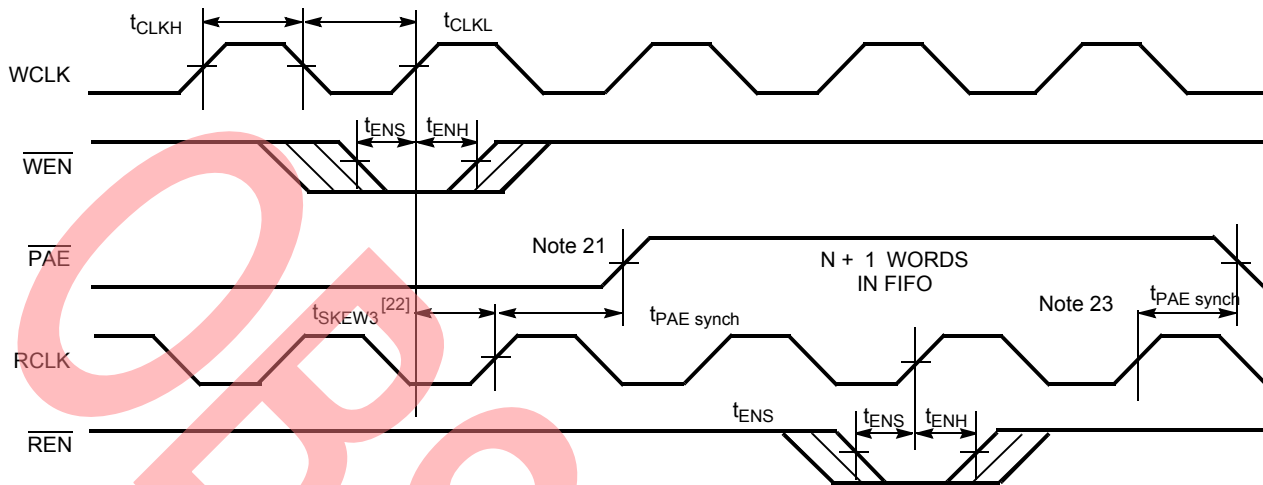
$t_{CLKH}$

$t_{CLKL}$

WCLK

$t_{ENS}$ $t_{ENH}$

$\overline{WEN}$

Note 21

N + 1 WORDS IN FIFO

$\overline{PAE}$

$t_{SKEW3}$ [22]

$t_{PAE\ synch}$

Note 23

$t_{PAE\ synch}$

RCLK

$t_{ENS}$

$t_{ENS}$ $t_{ENH}$

$\overline{REN}$